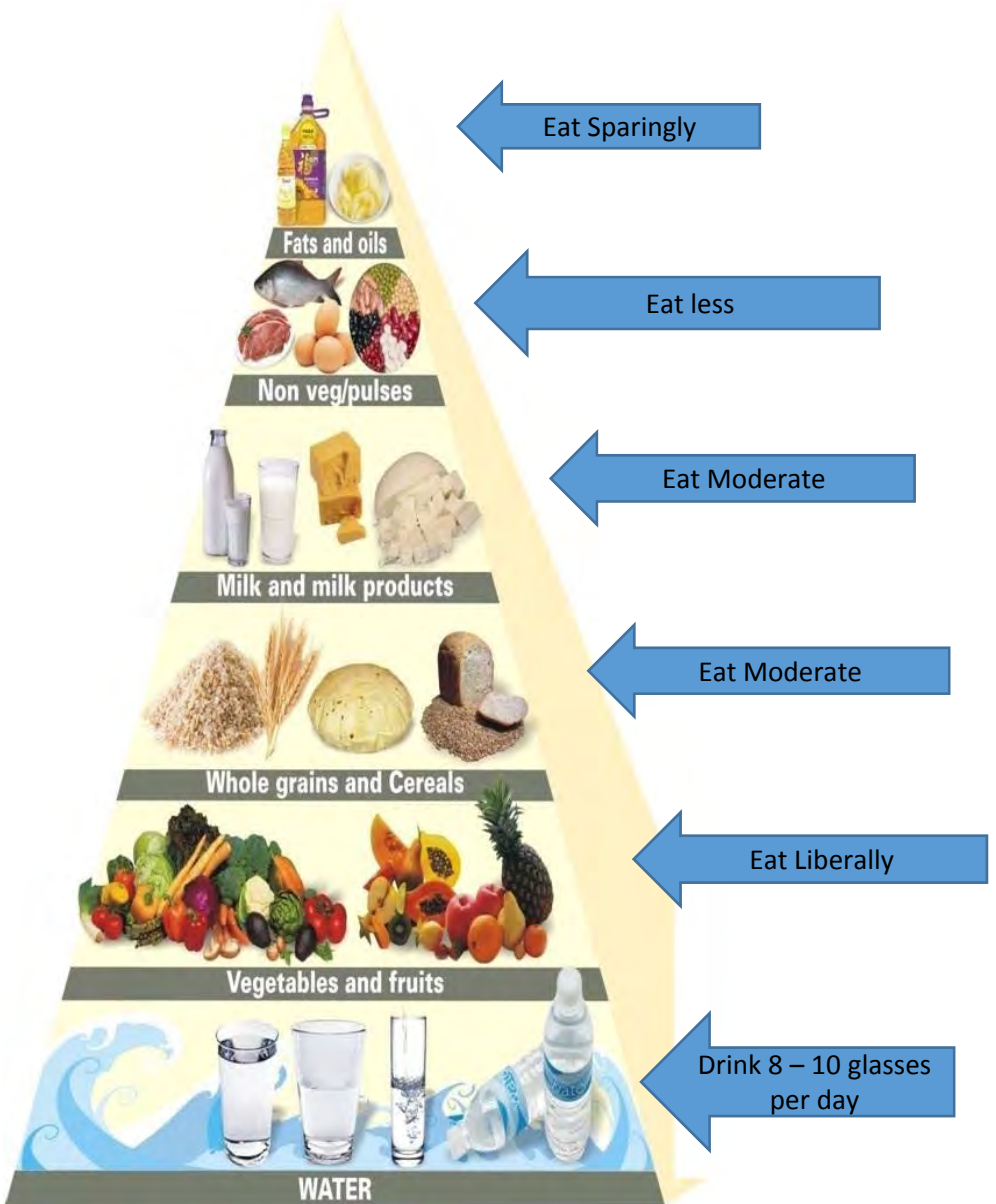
Fats and oils

Eat Sparingly

Non veg/pulses

Eat less

Milk and milk products

Eat Moderate

Whole grains and Cereals

Eat Moderate

Vegetables and fruits

Eat Liberally

WATER

Drink 8 – 10 glasses per day